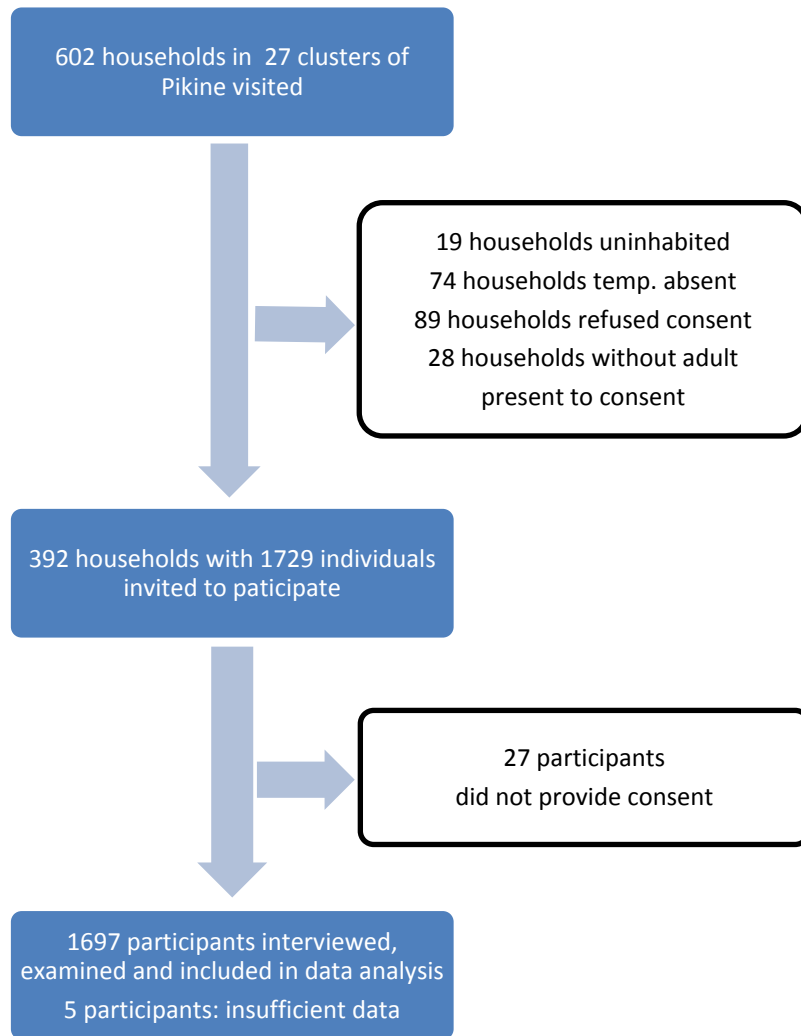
602 households in 27 clusters of Pikine visited

19 households uninhabited
74 households temp. absent
89 households refused consent
28 households without adult present to consent

392 households with 1729 individuals invited to paticipate

27 participants did not provide consent

1697 participants interviewed, examined and included in data analysis
5 participants: insufficient data